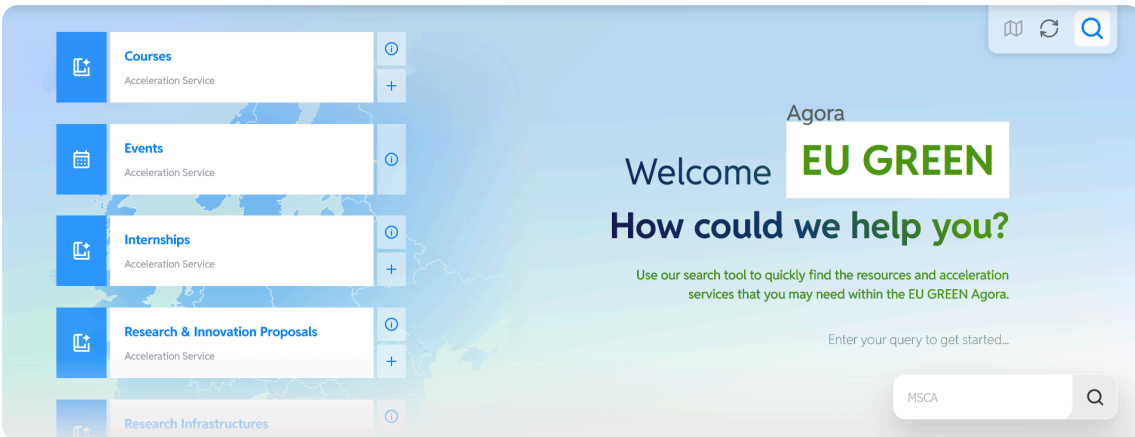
Courses
Acceleration Service

Events
Acceleration Service

Internships
Acceleration Service

Research & Innovation Proposals
Acceleration Service

Research Infrastructures

Agora
Welcome EU GREEN
How could we help you?

Use our search tool to quickly find the resources and acceleration services that you may need within the EU GREEN Agora.

Enter your query to get started...

MSCA